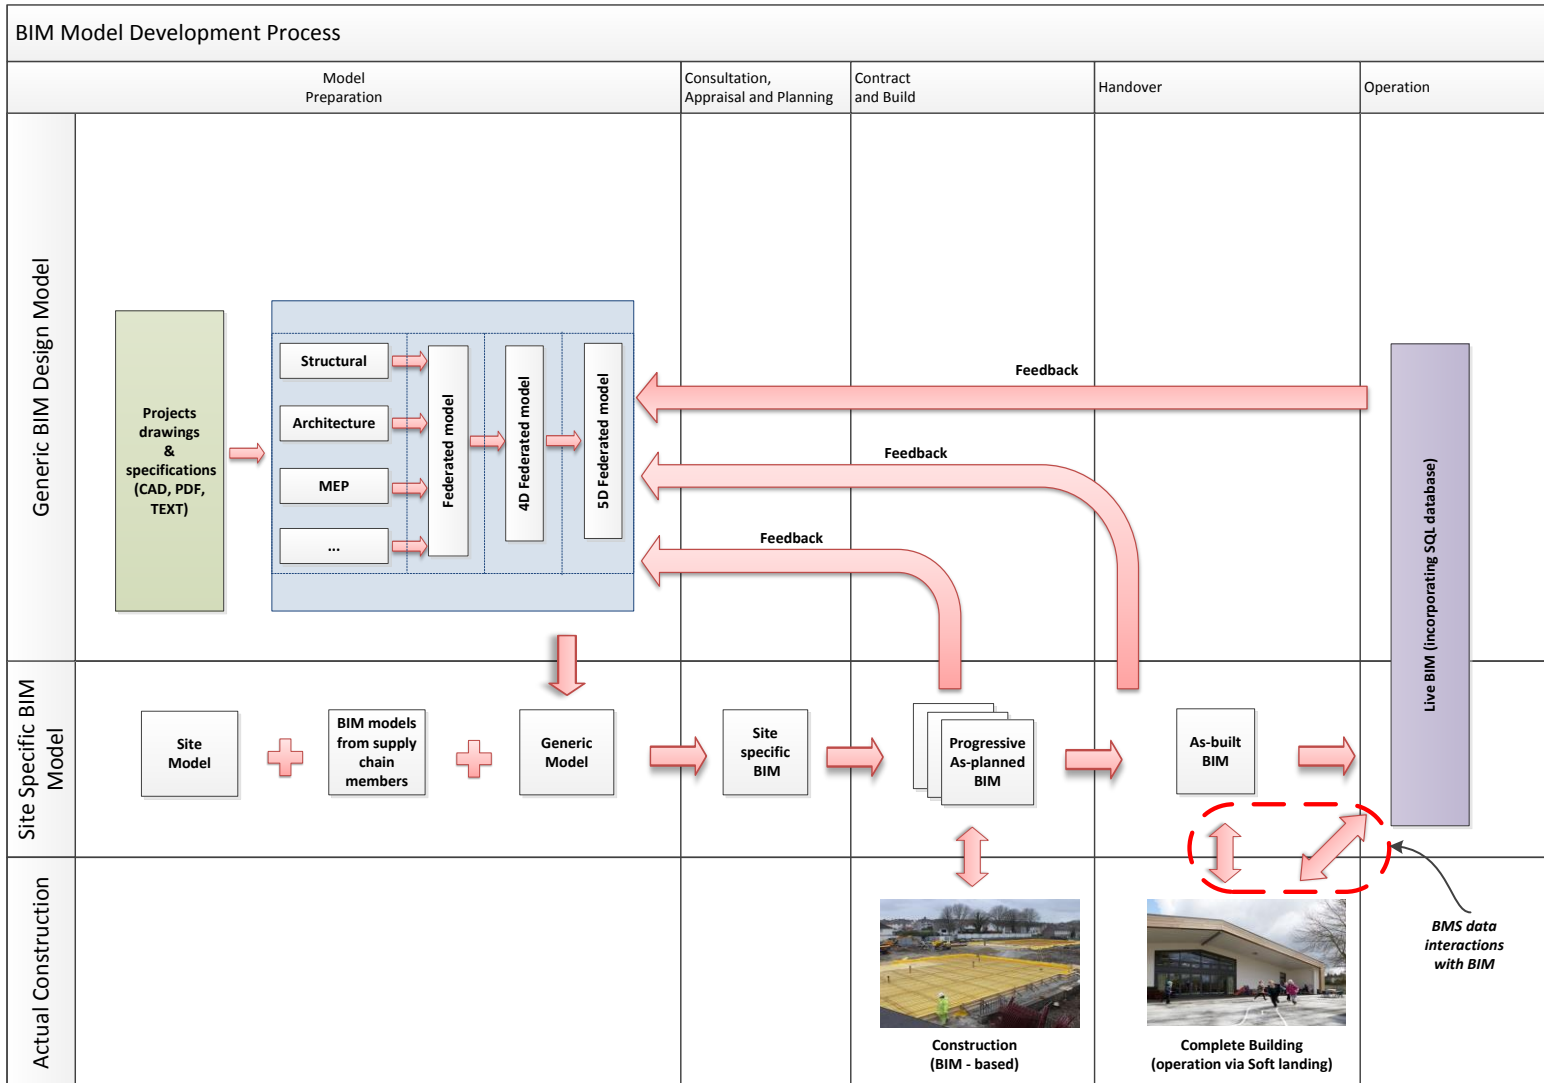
BIM Model Development Process

Model Preparation

Consultation, Appraisal and Planning

Contract and Build

Handover

Operation

Generic BIM Design Model

Projects drawings & specifications (CAD, PDF, TEXT)

Structural

Architecture

MEP

...

Federated model

4D Federated model

5D Federated model

Feedback

Feedback

Feedback

Live BIM (incorporating SQL database)

Site Specific BIM Model

Site Model

BIM models from supply chain members

Generic Model

Site specific BIM

Progressive As-planned BIM

As-built BIM

Actual Construction

Construction (BIM - based)

Complete Building (operation via Soft landing)

BMS data interactions with BIM